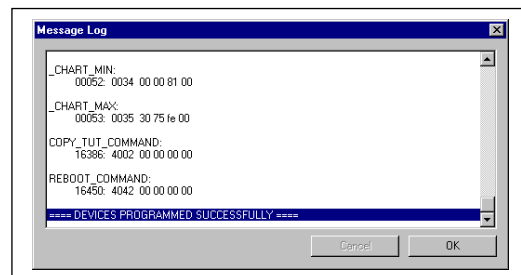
Message Log

_CHART_MIN:
00052: 0034 00 00 81 00

_CHART_MAX:
00053: 0035 30 75 fe 00

COPY_TUT_COMMAND:
16386: 4002 00 00 00 00

REBOOT_COMMAND:
16450: 4042 00 00 00 00

==== DEVICES PROGRAMMED SUCCESSFULLY ====

Cancel

OK